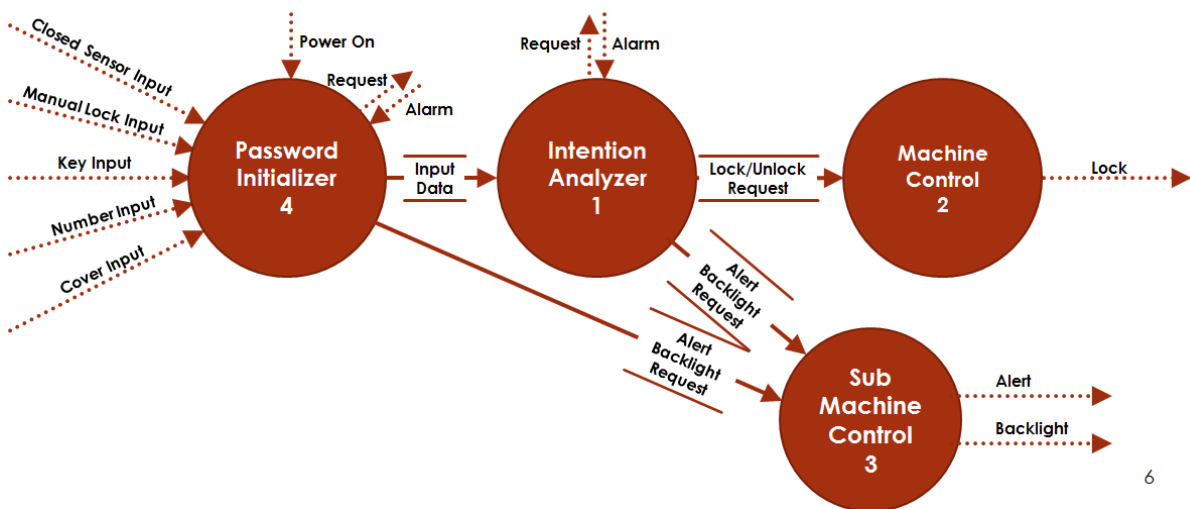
Closed Sensor Input

Manual Lock Input

Key Input

Number Input

Cover Input

Power On

Request

Alarm

Password Initializer 4

Input Data

Request

Alarm

Intention Analyzer 1

Lock/Unlock Request

Machine Control 2

Lock

Alert Backlight Request

Alert Backlight Request

Sub Machine Control 3

Alert

Backlight

6